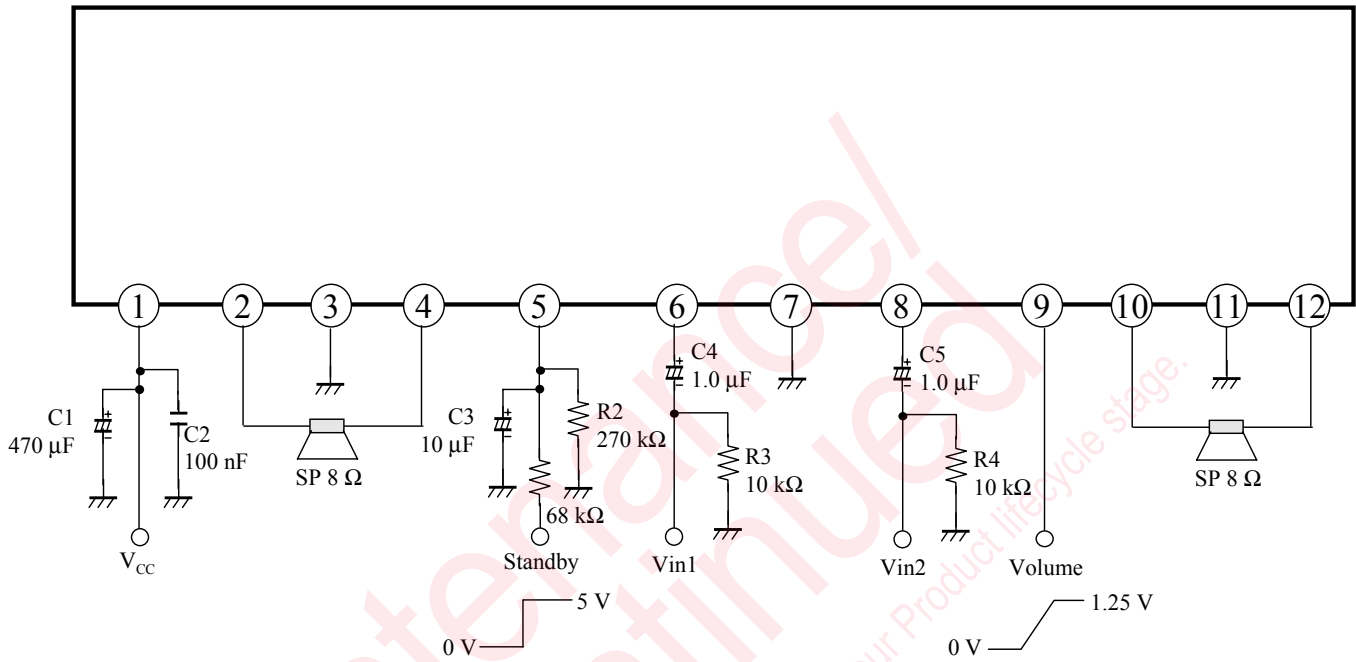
1 2 3 4 5 6 7 8 9 10 11 12

C1 470 µF
C2 100 nF
SP 8 Ω
C3 10 µF
R2 270 kΩ
68 kΩ
C4 1.0 µF
R3 10 kΩ
C5 1.0 µF
R4 10 kΩ
SP 8 Ω

$V_{CC}$
Standby
Vin1
Vin2
Volume

0 V
5 V
0 V
1.25 V

Maintenance/
Discontinued
our Product lifecycle stage.